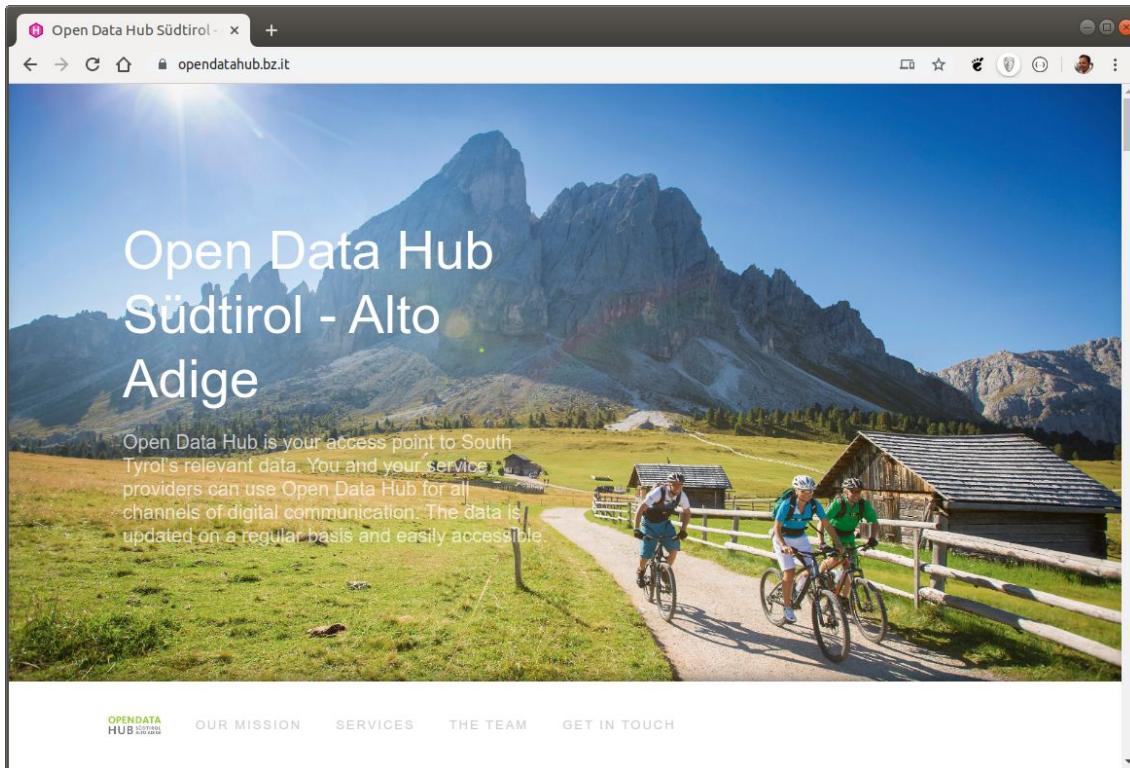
Open Data Hub Südtirol - ×
+
opendatahub.bz.it

Open Data Hub Südtirol - Alto Adige

Open Data Hub is your access point to South Tyrol's relevant data. You and your service providers can use Open Data Hub for all channels of digital communication. The data is updated on a regular basis and easily accessible.

OPENDATA HUB SÜDTIROL ALTO ADIGE
OUR MISSION
SERVICES
THE TEAM
GET IN TOUCH